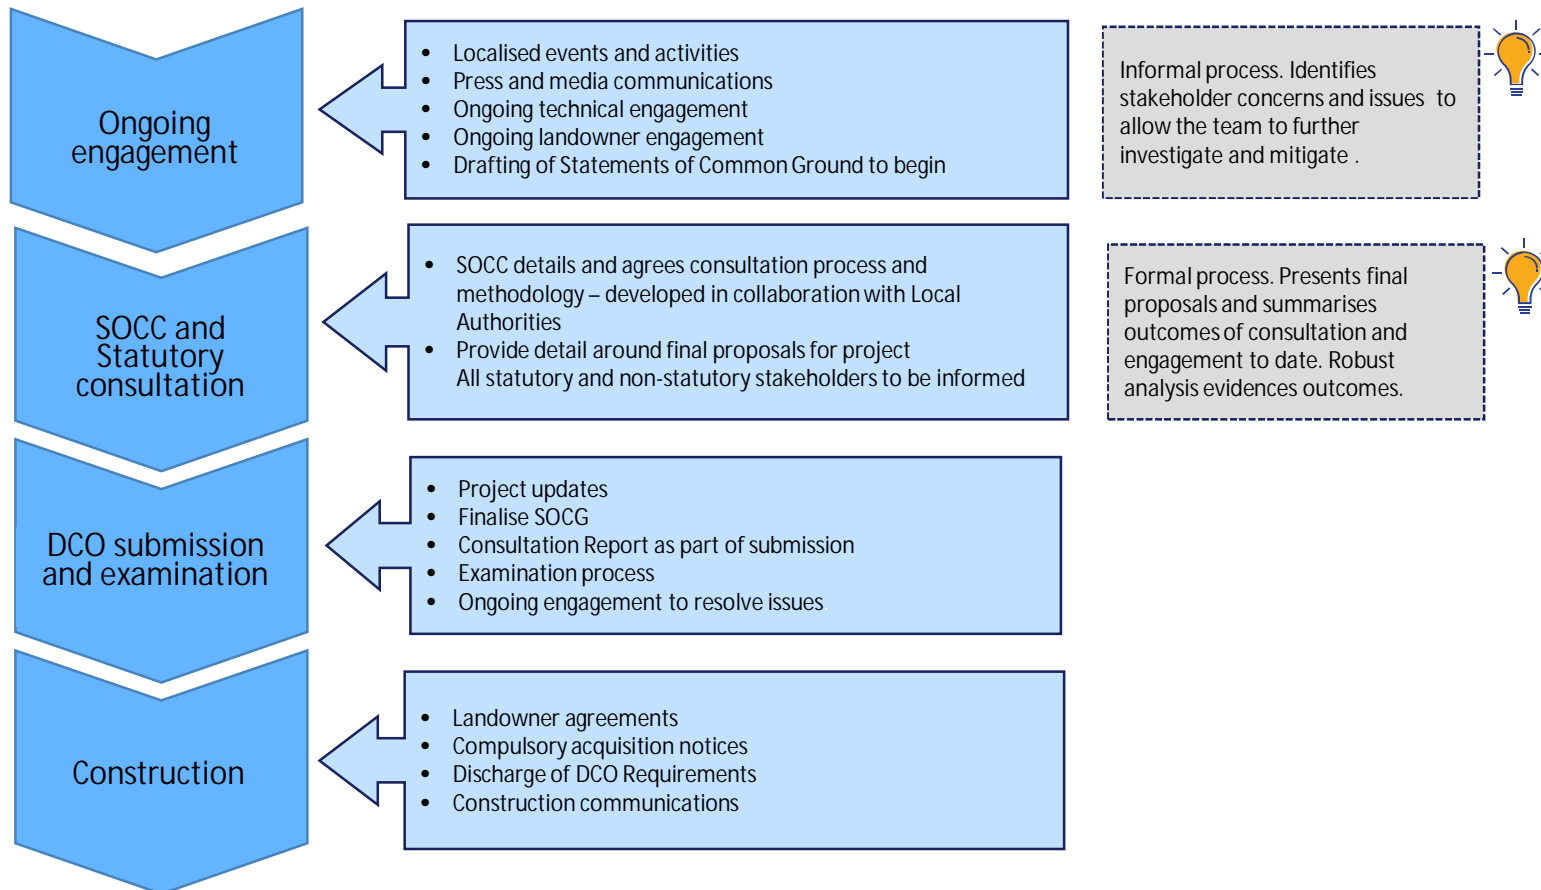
Ongoing engagement

- Localised events and activities
- Press and media communications
- Ongoing technical engagement
- Ongoing landowner engagement
- Drafting of Statements of Common Ground to begin

Informal process. Identifies stakeholder concerns and issues to allow the team to further investigate and mitigate .

SOCC and Statutory consultation

- SOCC details and agrees consultation process and methodology – developed in collaboration with Local Authorities
- Provide detail around final proposals for project
All statutory and non-statutory stakeholders to be informed

Formal process. Presents final proposals and summarises outcomes of consultation and engagement to date. Robust analysis evidences outcomes.

DCO submission and examination

- Project updates
- Finalise SOCG
- Consultation Report as part of submission
- Examination process
- Ongoing engagement to resolve issues

Construction

- Landowner agreements
- Compulsory acquisition notices
- Discharge of DCO Requirements
- Construction communications